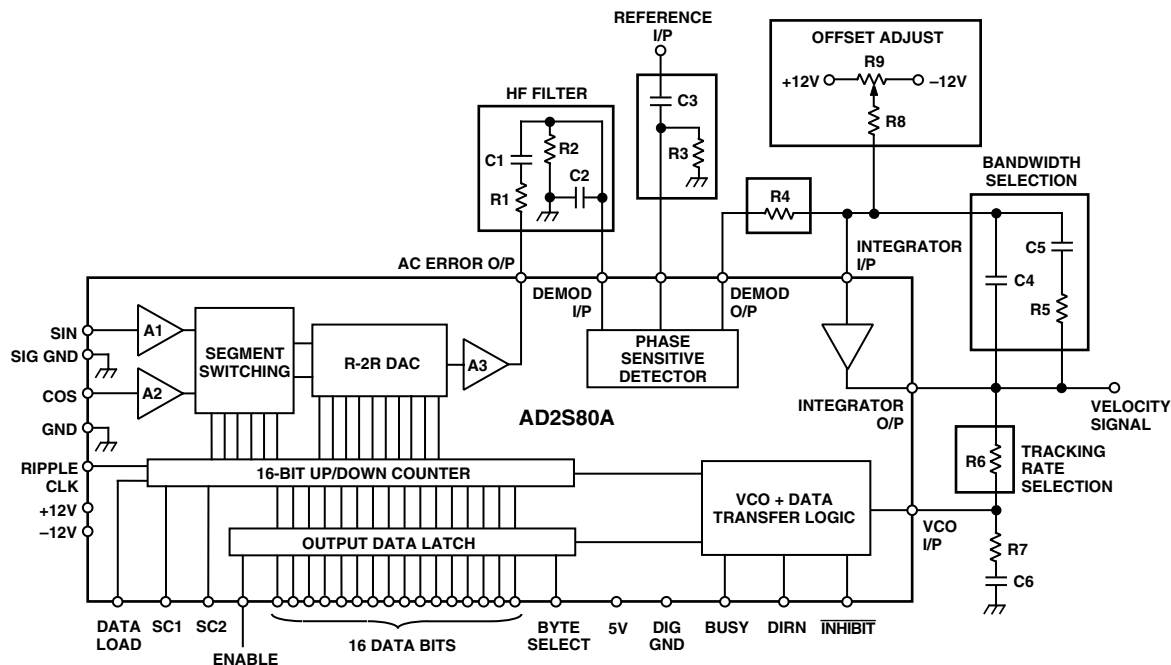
REFERENCE I/P

OFFSET ADJUST
+12V
R9
–12V
R8

HF FILTER
C1
R2
C2
R1

C3
R3

BANDWIDTH SELECTION

R4

C5
C4
R5

INTEGRATOR I/P

AC ERROR O/P

DEMOD I/P

DEMOD O/P

SIN
SIG GND
COS
GND
RIPPLE CLK
+12V
–12V

A1
A2
SEGMENT SWITCHING
R-2R DAC
A3

PHASE SENSITIVE DETECTOR

AD2S80A

INTEGRATOR O/P

VELOCITY SIGNAL

R6
TRACKING RATE SELECTION

16-BIT UP/DOWN COUNTER

VCO + DATA TRANSFER LOGIC

VCO I/P

R7
C6

OUTPUT DATA LATCH

DATA LOAD
SC1
SC2
ENABLE
16 DATA BITS
BYTE SELECT
5V
DIG GND
BUSY
DIRN
$\overline{\text{INHIBIT}}$